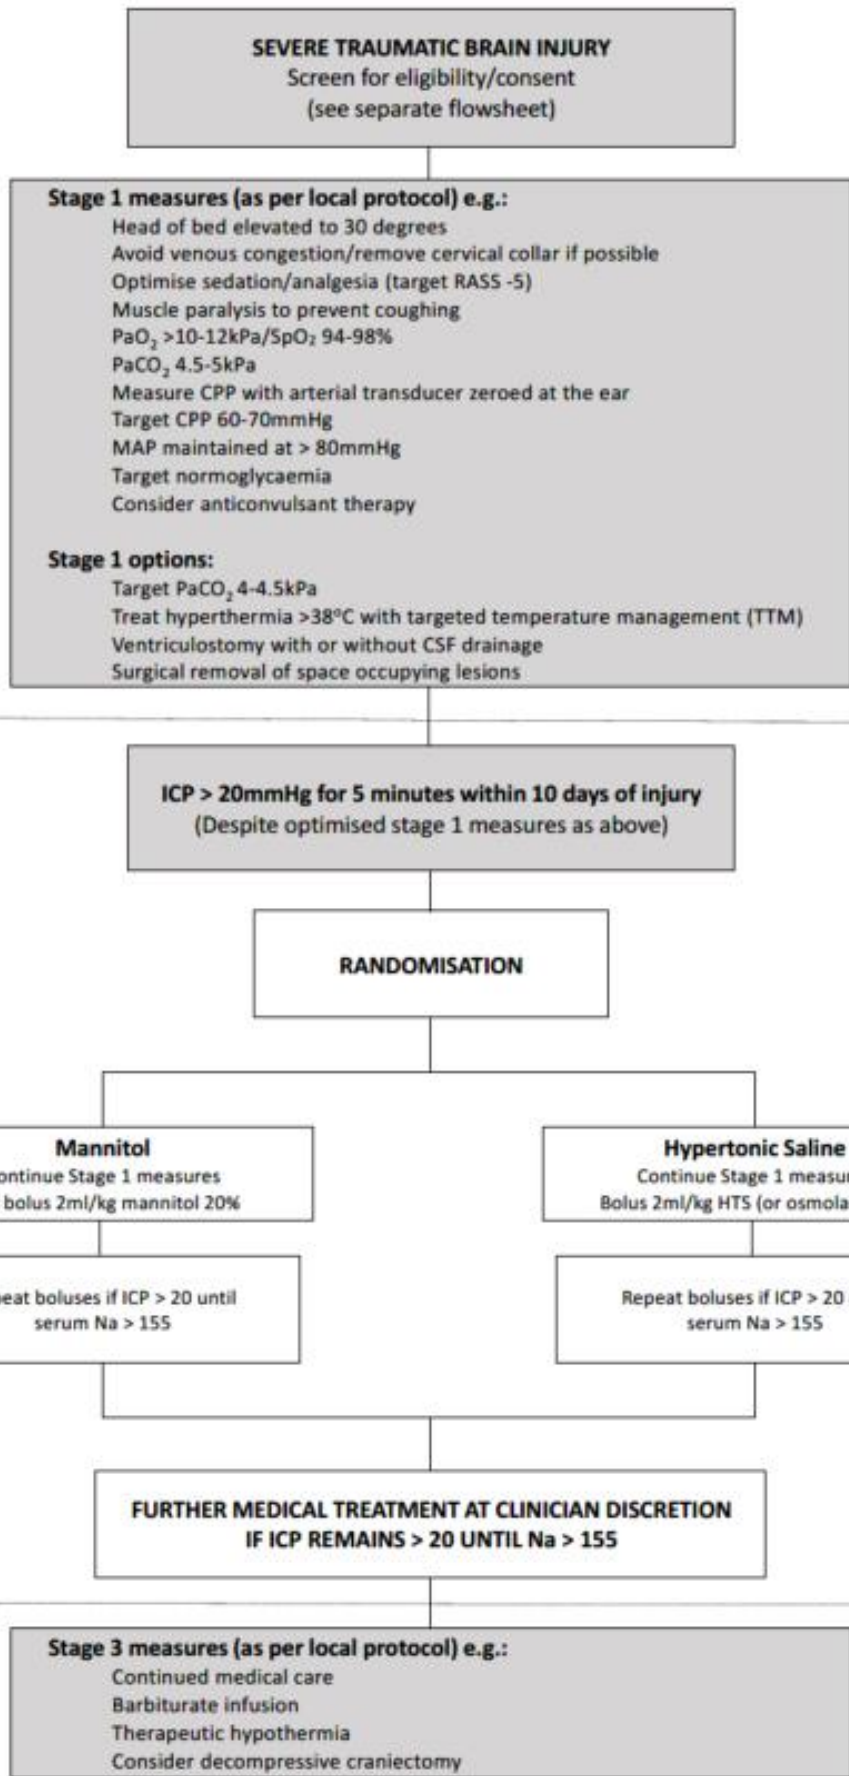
SEVERE TRAUMATIC BRAIN INJURY
Screen for eligibility/consent
(see separate flowsheet)

Stage 1 measures (as per local protocol) e.g.:
Head of bed elevated to 30 degrees
Avoid venous congestion/remove cervical collar if possible
Optimise sedation/analgesia (target RASS -5)
Muscle paralysis to prevent coughing
$PaO_2$ >10-12kPa/$SpO_2$ 94-98%
$PaCO_2$ 4.5-5kPa
Measure CPP with arterial transducer zeroed at the ear
Target CPP 60-70mmHg
MAP maintained at > 80mmHg
Target normoglycaemia
Consider anticonvulsant therapy

Stage 1 options:
Target $PaCO_2$ 4-4.5kPa
Treat hyperthermia >38°C with targeted temperature management (TTM)
Ventriculostomy with or without CSF drainage
Surgical removal of space occupying lesions

ICP > 20mmHg for 5 minutes within 10 days of injury
(Despite optimised stage 1 measures as above)

RANDOMISATION

Mannitol
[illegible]ontinue Stage 1 measures
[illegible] bolus 2ml/kg mannitol 20%

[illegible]eat boluses if ICP > 20 until serum Na > 155

Hypertonic Saline
Continue Stage 1 measu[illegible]
Bolus 2ml/kg HTS (or osmola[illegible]

Repeat boluses if ICP > 20 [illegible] serum Na > 155

FURTHER MEDICAL TREATMENT AT CLINICIAN DISCRETION
IF ICP REMAINS > 20 UNTIL Na > 155

Stage 3 measures (as per local protocol) e.g.:
Continued medical care
Barbiturate infusion
Therapeutic hypothermia
Consider decompressive craniectomy